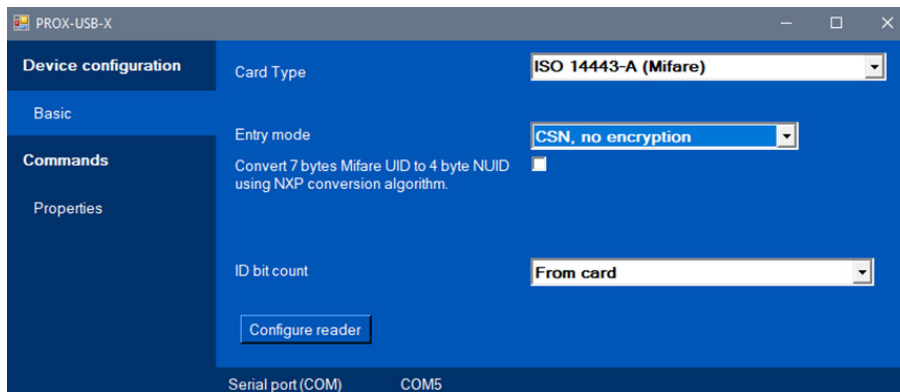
PROX-USB-X

Device configuration

Basic

Commands

Properties

Card Type

ISO 14443-A (Mifare)

Entry mode

CSN, no encryption

Convert 7 bytes Mifare UID to 4 byte NUID using NXP conversion algorithm.

ID bit count

From card

Configure reader

Serial port (COM) COM5